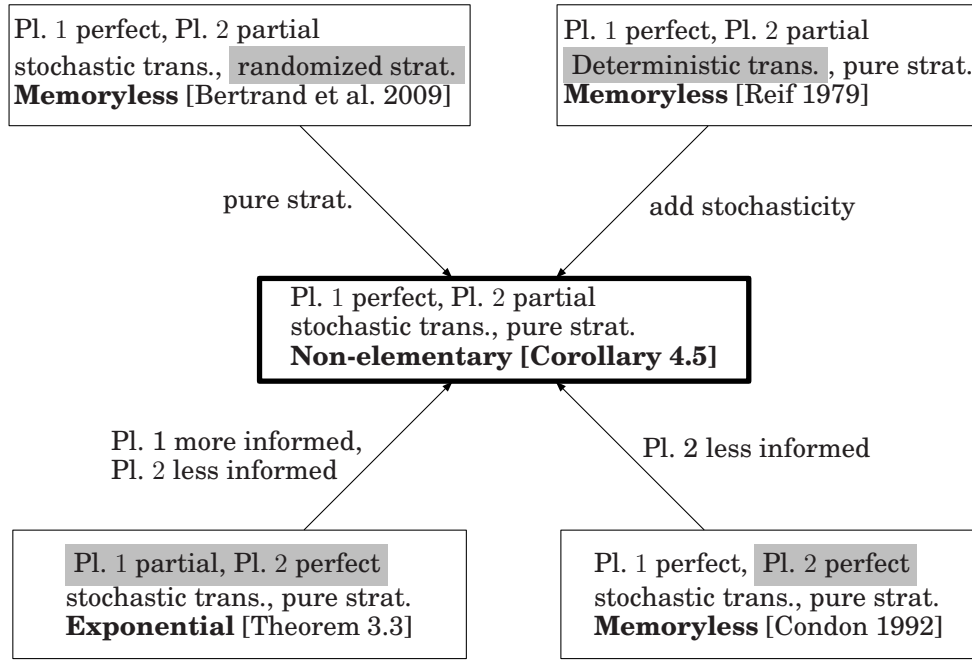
Pl. 1 perfect, Pl. 2 partial stochastic trans., randomized strat. **Memoryless** [Bertrand et al. 2009]

Pl. 1 perfect, Pl. 2 partial Deterministic trans., pure strat. **Memoryless** [Reif 1979]

pure strat.

add stochasticity

Pl. 1 perfect, Pl. 2 partial stochastic trans., pure strat. **Non-elementary [Corollary 4.5]**

Pl. 1 more informed, Pl. 2 less informed

Pl. 2 less informed

Pl. 1 partial, Pl. 2 perfect stochastic trans., pure strat. **Exponential** [Theorem 3.3]

Pl. 1 perfect, Pl. 2 perfect stochastic trans., pure strat. **Memoryless** [Condon 1992]